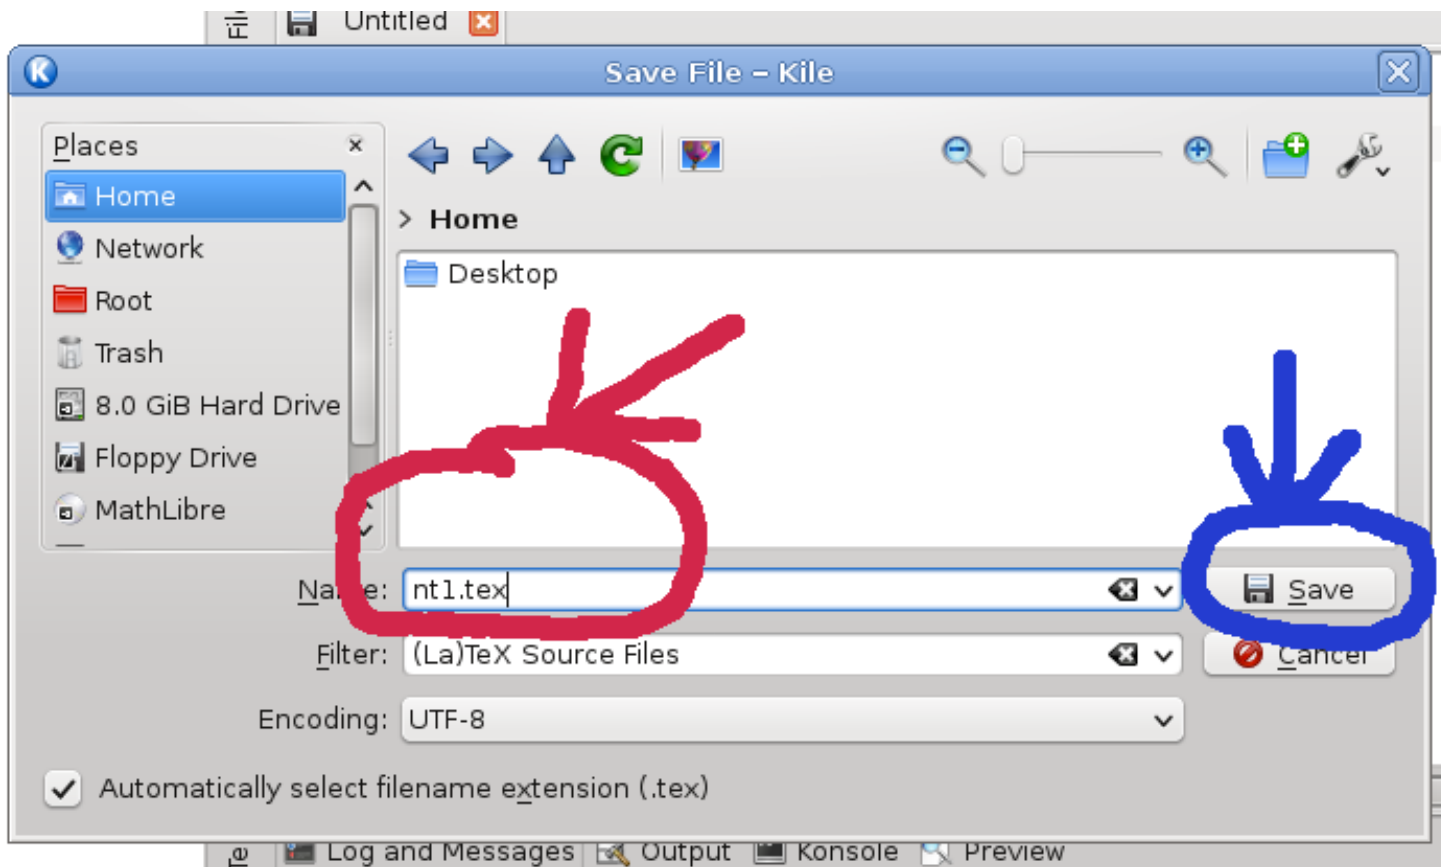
Untitled

Save File – Kile

Places

Home

Network

Root

Trash

8.0 GiB Hard Drive

Floppy Drive

MathLibre

Home

Desktop

Na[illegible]e: nt1.tex

Save

Filter: (La)TeX Source Files

Cancel

Encoding: UTF-8

Automatically select filename extension (.tex)

Log and Messages Output Konsole Preview